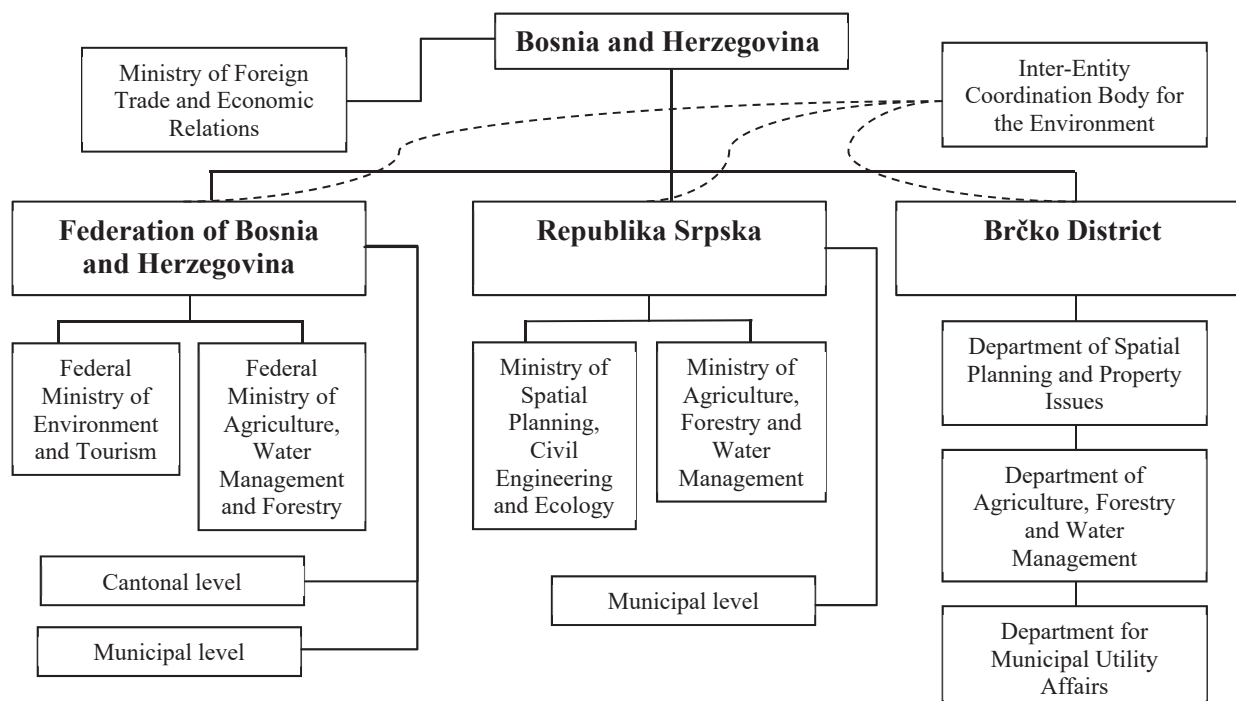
Bosnia and Herzegovina

Ministry of Foreign Trade and Economic Relations

Inter-Entity Coordination Body for the Environment

Federation of Bosnia and Herzegovina

Republika Srpska

Brčko District

Federal Ministry of Environment and Tourism

Federal Ministry of Agriculture, Water Management and Forestry

Ministry of Spatial Planning, Civil Engineering and Ecology

Ministry of Agriculture, Forestry and Water Management

Department of Spatial Planning and Property Issues

Department of Agriculture, Forestry and Water Management

Department for Municipal Utility Affairs

Cantonal level

Municipal level

Municipal level